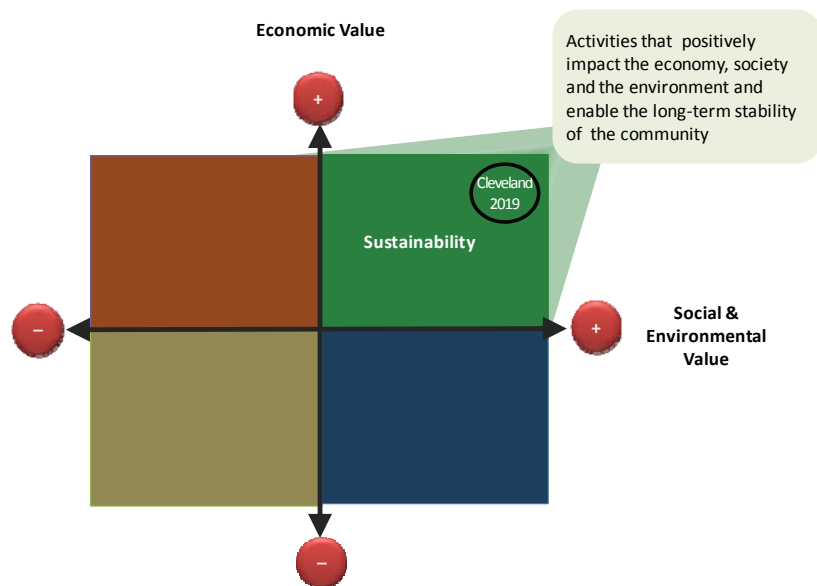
Economic Value

Activities that positively impact the economy, society and the environment and enable the long-term stability of the community

+

Cleveland 2019

Sustainability

–

+

Social & Environmental Value

–